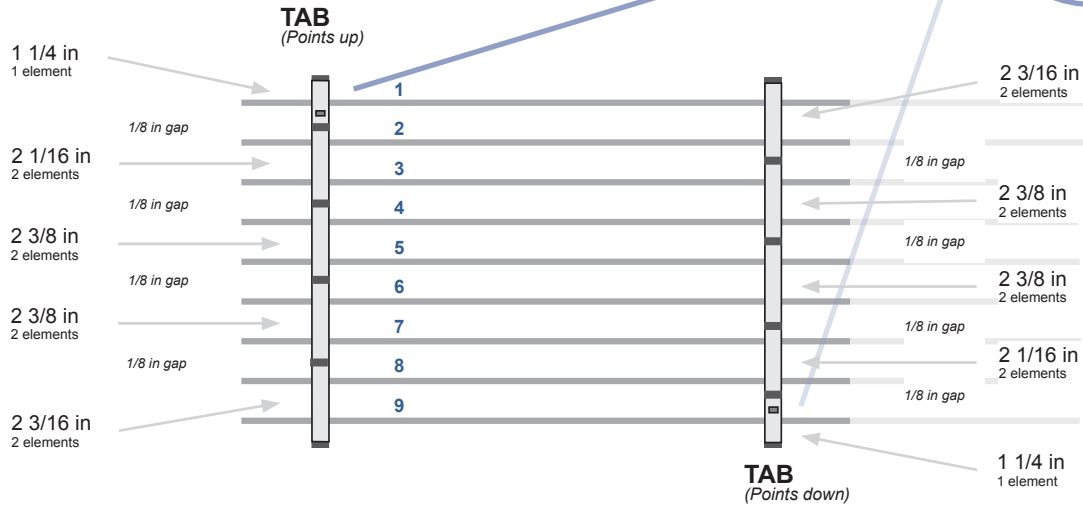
TAB
(Points up)

1 1/4 in
1 element

1/8 in gap

2 1/16 in
2 elements

1/8 in gap

2 3/8 in
2 elements

1/8 in gap

2 3/8 in
2 elements

1/8 in gap

2 3/16 in
2 elements

1

2

3

4

5

6

7

8

9

2 3/16 in
2 elements

1/8 in gap

2 3/8 in
2 elements

1/8 in gap

2 3/8 in
2 elements

1/8 in gap

2 1/16 in
2 elements

1/8 in gap

1 1/4 in
1 element

TAB
(Points down)